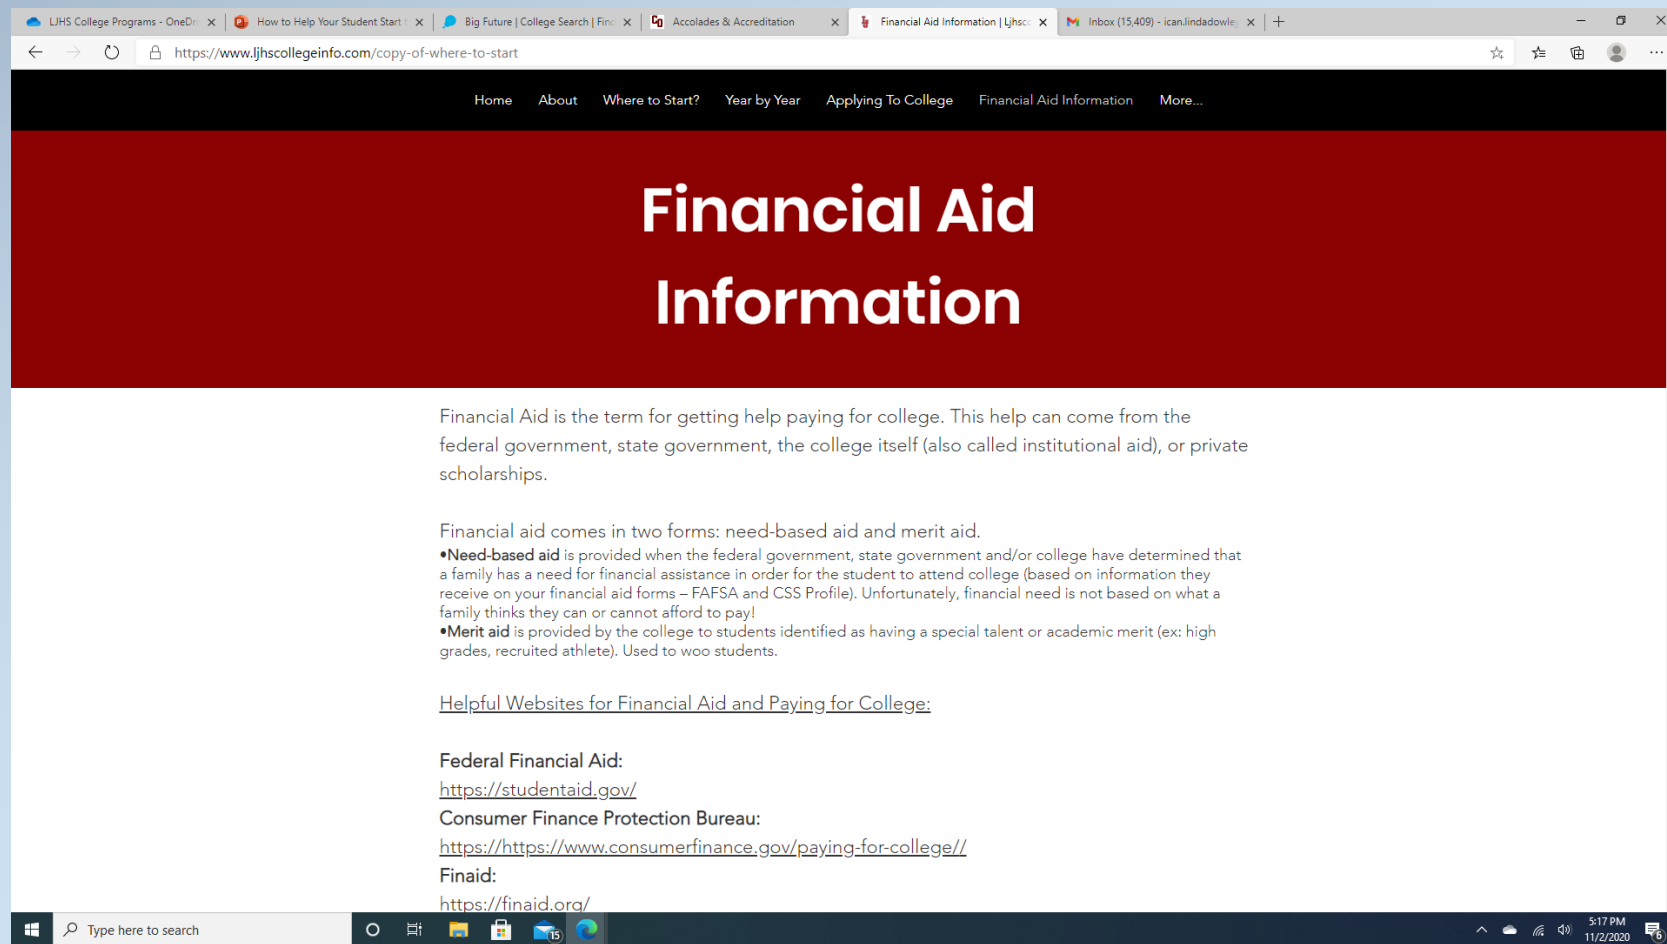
LJHS College Programs - OneDr
How to Help Your Student Start
Big Future | College Search | Fin
Accolades & Accreditation
Financial Aid Information | Ljhsc
Inbox (15,409) - ican.lindadowle

https://www.ljhscollegeinfo.com/copy-of-where-to-start

Home About Where to Start? Year by Year Applying To College Financial Aid Information More...

Financial Aid Information

Financial Aid is the term for getting help paying for college. This help can come from the federal government, state government, the college itself (also called institutional aid), or private scholarships.

Financial aid comes in two forms: need-based aid and merit aid.
•Need-based aid is provided when the federal government, state government and/or college have determined that a family has a need for financial assistance in order for the student to attend college (based on information they receive on your financial aid forms – FAFSA and CSS Profile). Unfortunately, financial need is not based on what a family thinks they can or cannot afford to pay!
•Merit aid is provided by the college to students identified as having a special talent or academic merit (ex: high grades, recruited athlete). Used to woo students.

Helpful Websites for Financial Aid and Paying for College:

Federal Financial Aid:
https://studentaid.gov/
Consumer Finance Protection Bureau:
https://https://www.consumerfinance.gov/paying-for-college//
Finaid:
https://finaid.org/

Type here to search
15
5:17 PM
11/2/2020
6